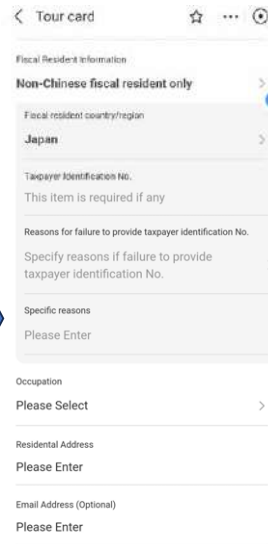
< Tour card

Fiscal Resident Information

Non-Chinese fiscal resident only >

Fiscal resident country/region

Japan >

Taxpayer Identification No.

This item is required if any

Reasons for failure to provide taxpayer identification No.

Specify reasons if failure to provide taxpayer identification No.

Specific reasons

Please Enter

Occupation

Please Select >

Residental Address

Please Enter

Email Address (Optional)

Please Enter